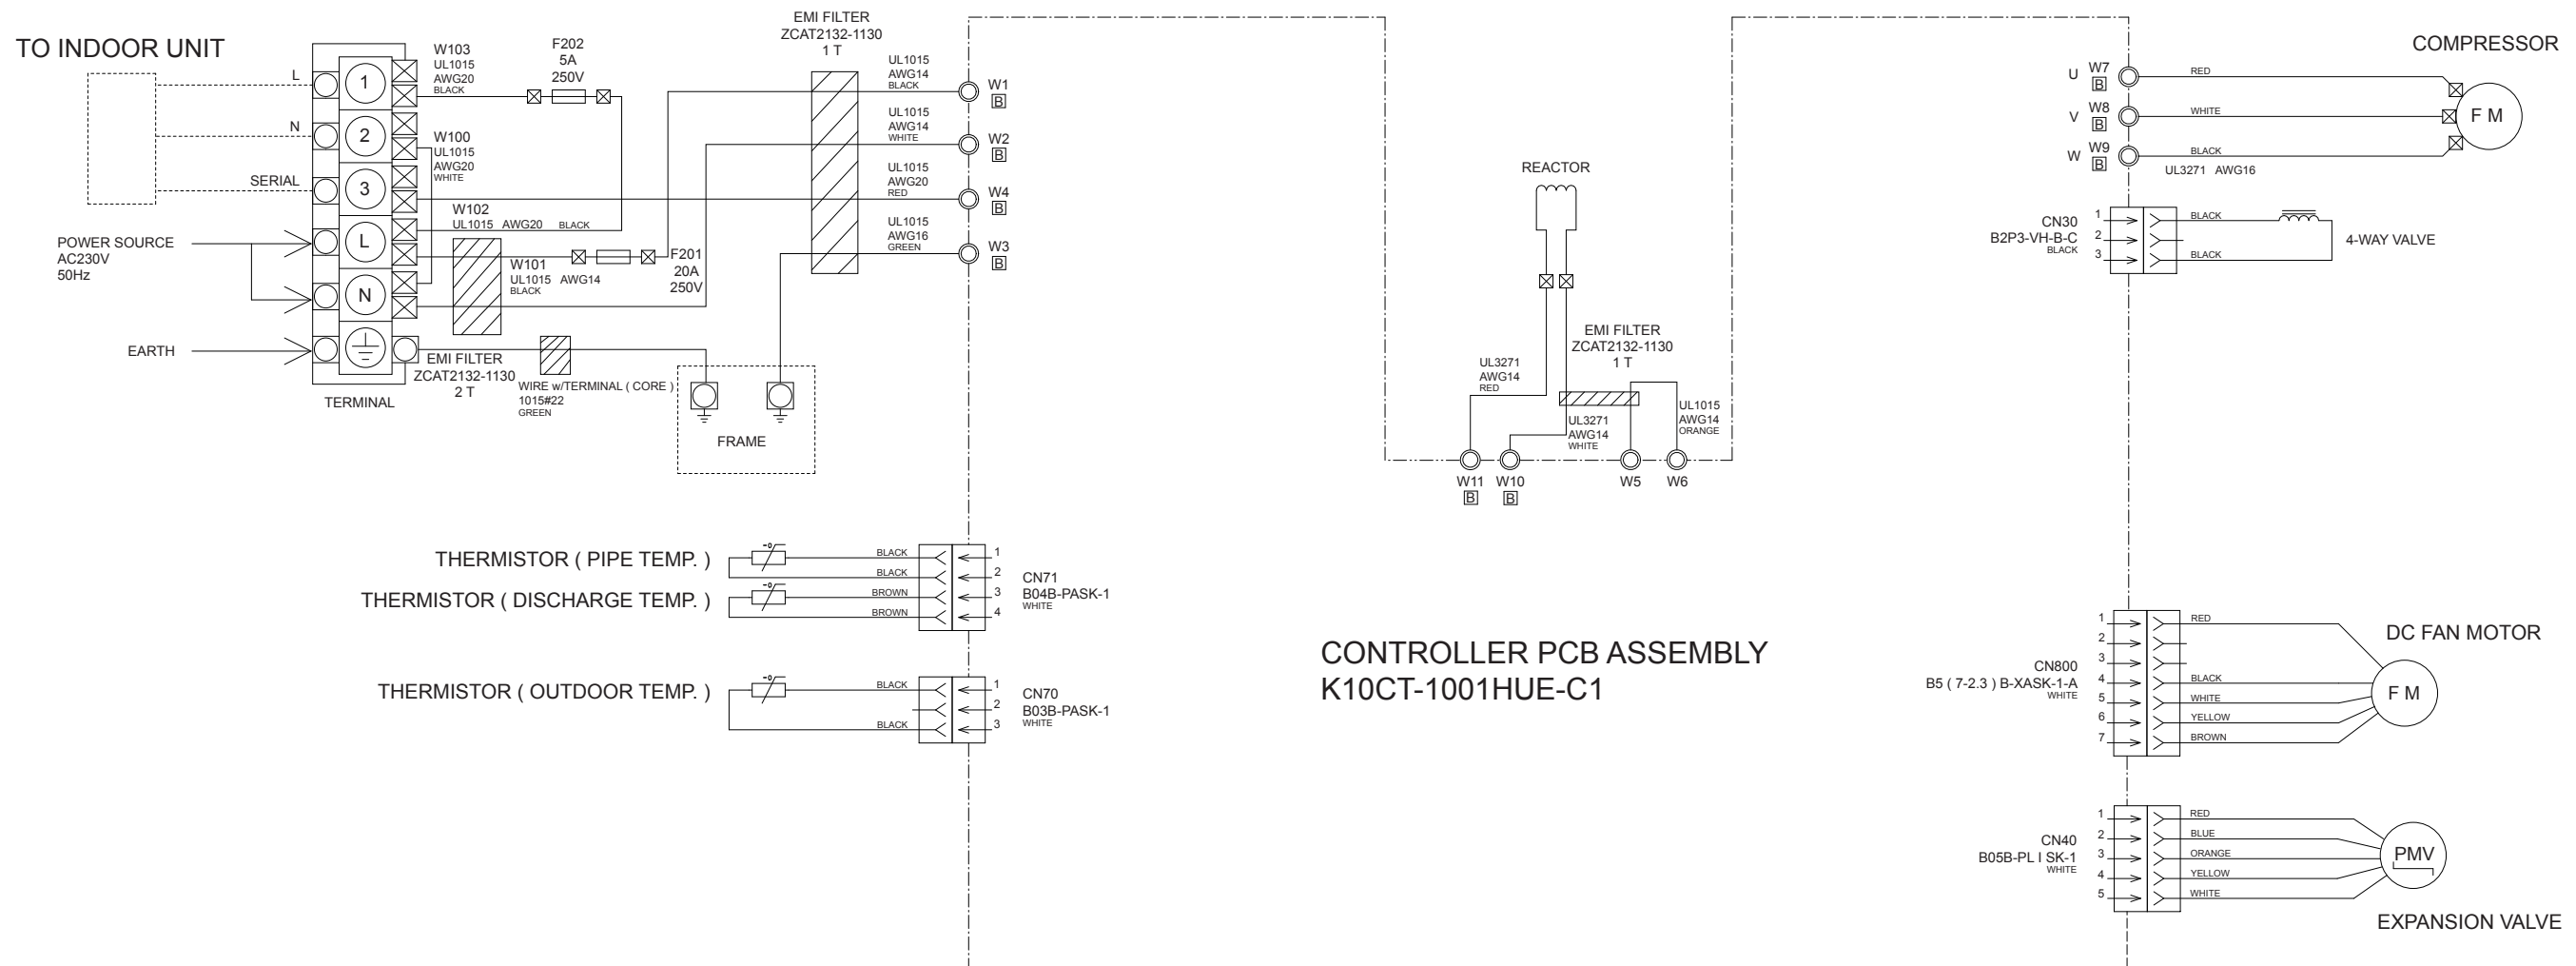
TO INDOOR UNIT

L
N
SERIAL

1
2
3
L
N

POWER SOURCE
AC230V
50Hz

EARTH

TERMINAL

W103
UL1015
AWG20
BLACK

F202
5A
250V

W100
UL1015
AWG20
WHITE

W102
UL1015 AWG20 BLACK

W101
UL1015 AWG14
BLACK

F201
20A
250V

EMI FILTER
ZCAT2132-1130
2 T

WIRE w/TERMINAL ( CORE )
1015#22
GREEN

FRAME

EMI FILTER
ZCAT2132-1130
1 T

UL1015
AWG14
BLACK

UL1015
AWG14
WHITE

UL1015
AWG20
RED

UL1015
AWG16
GREEN

W1 B
W2 B
W4 B
W3 B

REACTOR

EMI FILTER
ZCAT2132-1130
1 T

UL3271
AWG14
RED

UL3271
AWG14
WHITE

UL1015
AWG14
ORANGE

W11 B
W10 B
W5
W6

COMPRESSOR

U W7 B
V W8 B
W W9 B

RED
WHITE
BLACK
UL3271 AWG16

F M

CN30
B2P3-VH-B-C
BLACK

1
2
3
BLACK
BLACK

4-WAY VALVE

THERMISTOR ( PIPE TEMP. )
THERMISTOR ( DISCHARGE TEMP. )

BLACK
BLACK
BROWN
BROWN

1
2
3
4

CN71
B04B-PASK-1
WHITE

THERMISTOR ( OUTDOOR TEMP. )

BLACK
BLACK

1
2
3

CN70
B03B-PASK-1
WHITE

CONTROLLER PCB ASSEMBLY
K10CT-1001HUE-C1

DC FAN MOTOR

CN800
B5 ( 7-2.3 ) B-XASK-1-A
WHITE

1
2
3
4
5
6
7

RED
BLACK
WHITE
YELLOW
BROWN

F M

CN40
B05B-PL I SK-1
WHITE

1
2
3
4
5

RED
BLUE
ORANGE
YELLOW
WHITE

PMV

EXPANSION VALVE